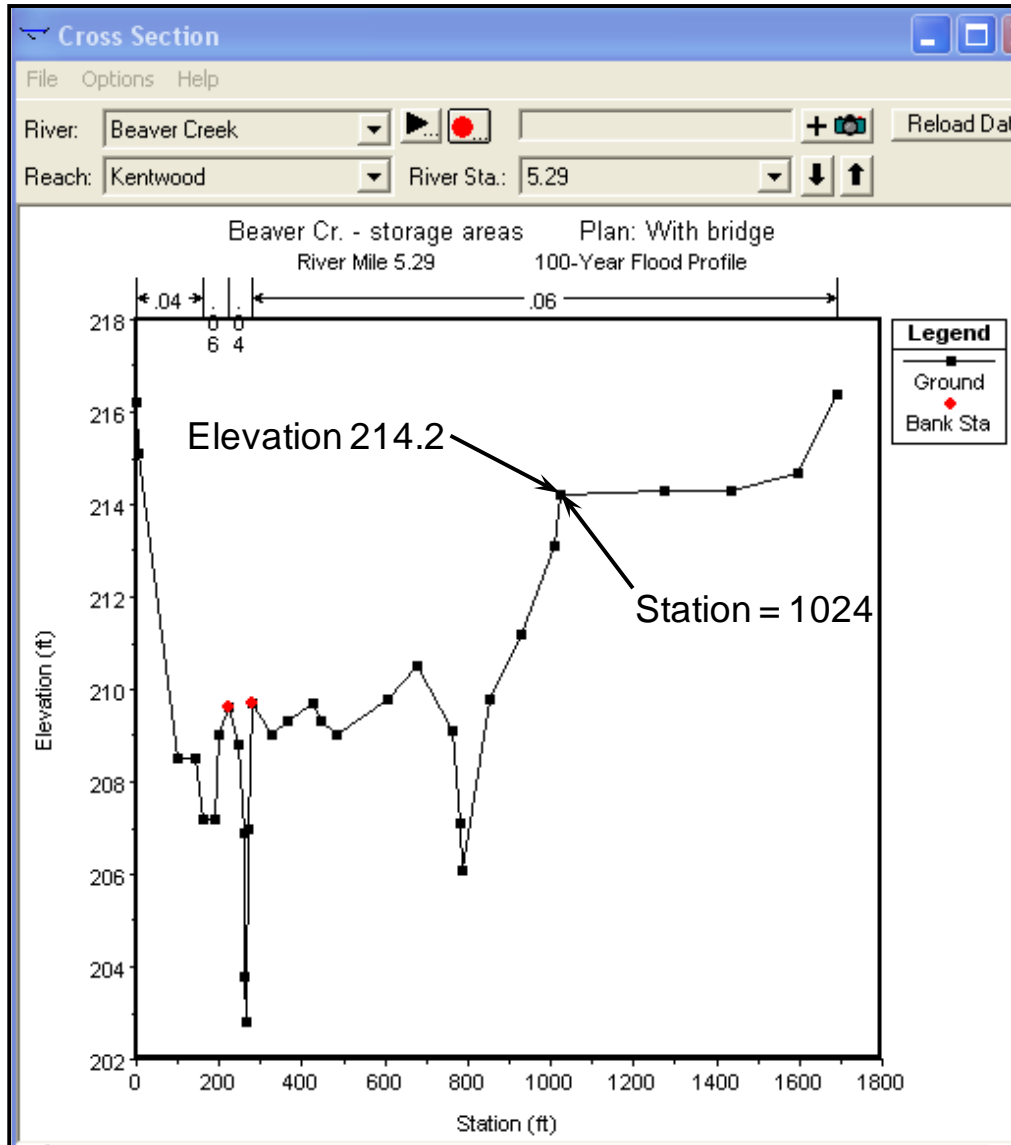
Cross Section

File Options Help

River: Beaver Creek

Reload Dat

Reach: Kentwood River Sta.: 5.29

Beaver Cr. - storage areas Plan: With bridge
River Mile 5.29 100-Year Flood Profile

.04 .06 .06 .04 .06

Legend
Ground
Bank Sta

Elevation 214.2

Station = 1024

Elevation (ft)

218
216
214
212
210
208
206
204
202

0 200 400 600 800 1000 1200 1400 1600 1800

Station (ft)